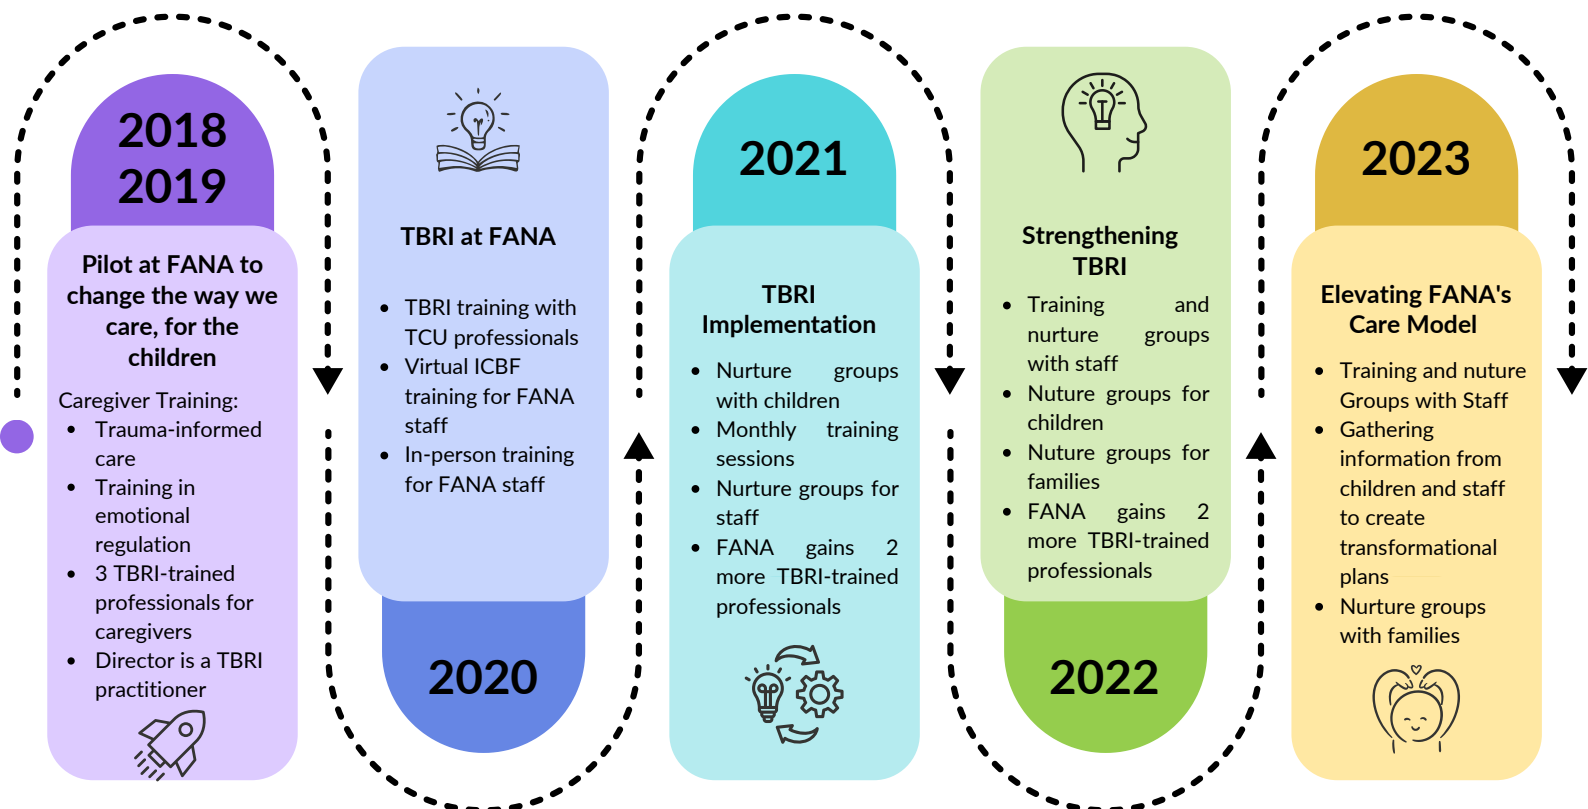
2018
2019

Pilot at FANA to change the way we care, for the children

Caregiver Training:
- Trauma-informed care
- Training in emotional regulation
- 3 TBRI-trained professionals for caregivers
- Director is a TBRI practitioner

TBRI at FANA

- TBRI training with TCU professionals
- Virtual ICBF training for FANA staff
- In-person training for FANA staff

2020

2021

TBRI Implementation

- Nurture groups with children
- Monthly training sessions
- Nurture groups for staff
- FANA gains 2 more TBRI-trained professionals

Strengthening TBRI

- Training and nurture groups with staff
- Nuture groups for children
- Nuture groups for families
- FANA gains 2 more TBRI-trained professionals

2022

2023

Elevating FANA's Care Model

- Training and nuture Groups with Staff
- Gathering information from children and staff to create transformational plans
- Nurture groups with families